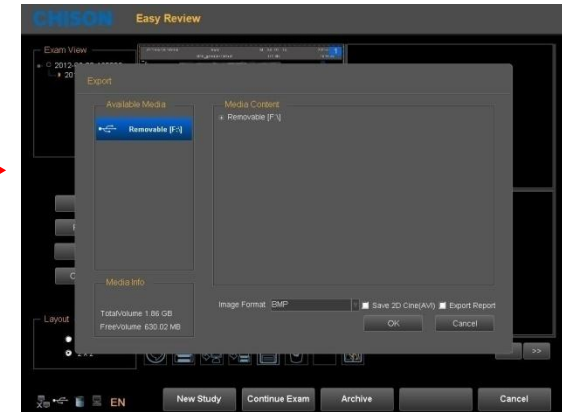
CHISON Easy Review

Exam View

2012

20

Export

Available Media

Removable [F:\]

Media Content

Removable [F:\]

Media Info

TotalVolume 1.86 GB
FreeVolume 630.02 MB

Image Format BMP

Save 2D Cine(AVI)

Export Report

OK

Cancel

Layout

>>

EN

New Study

Continue Exam

Archive

Cancel